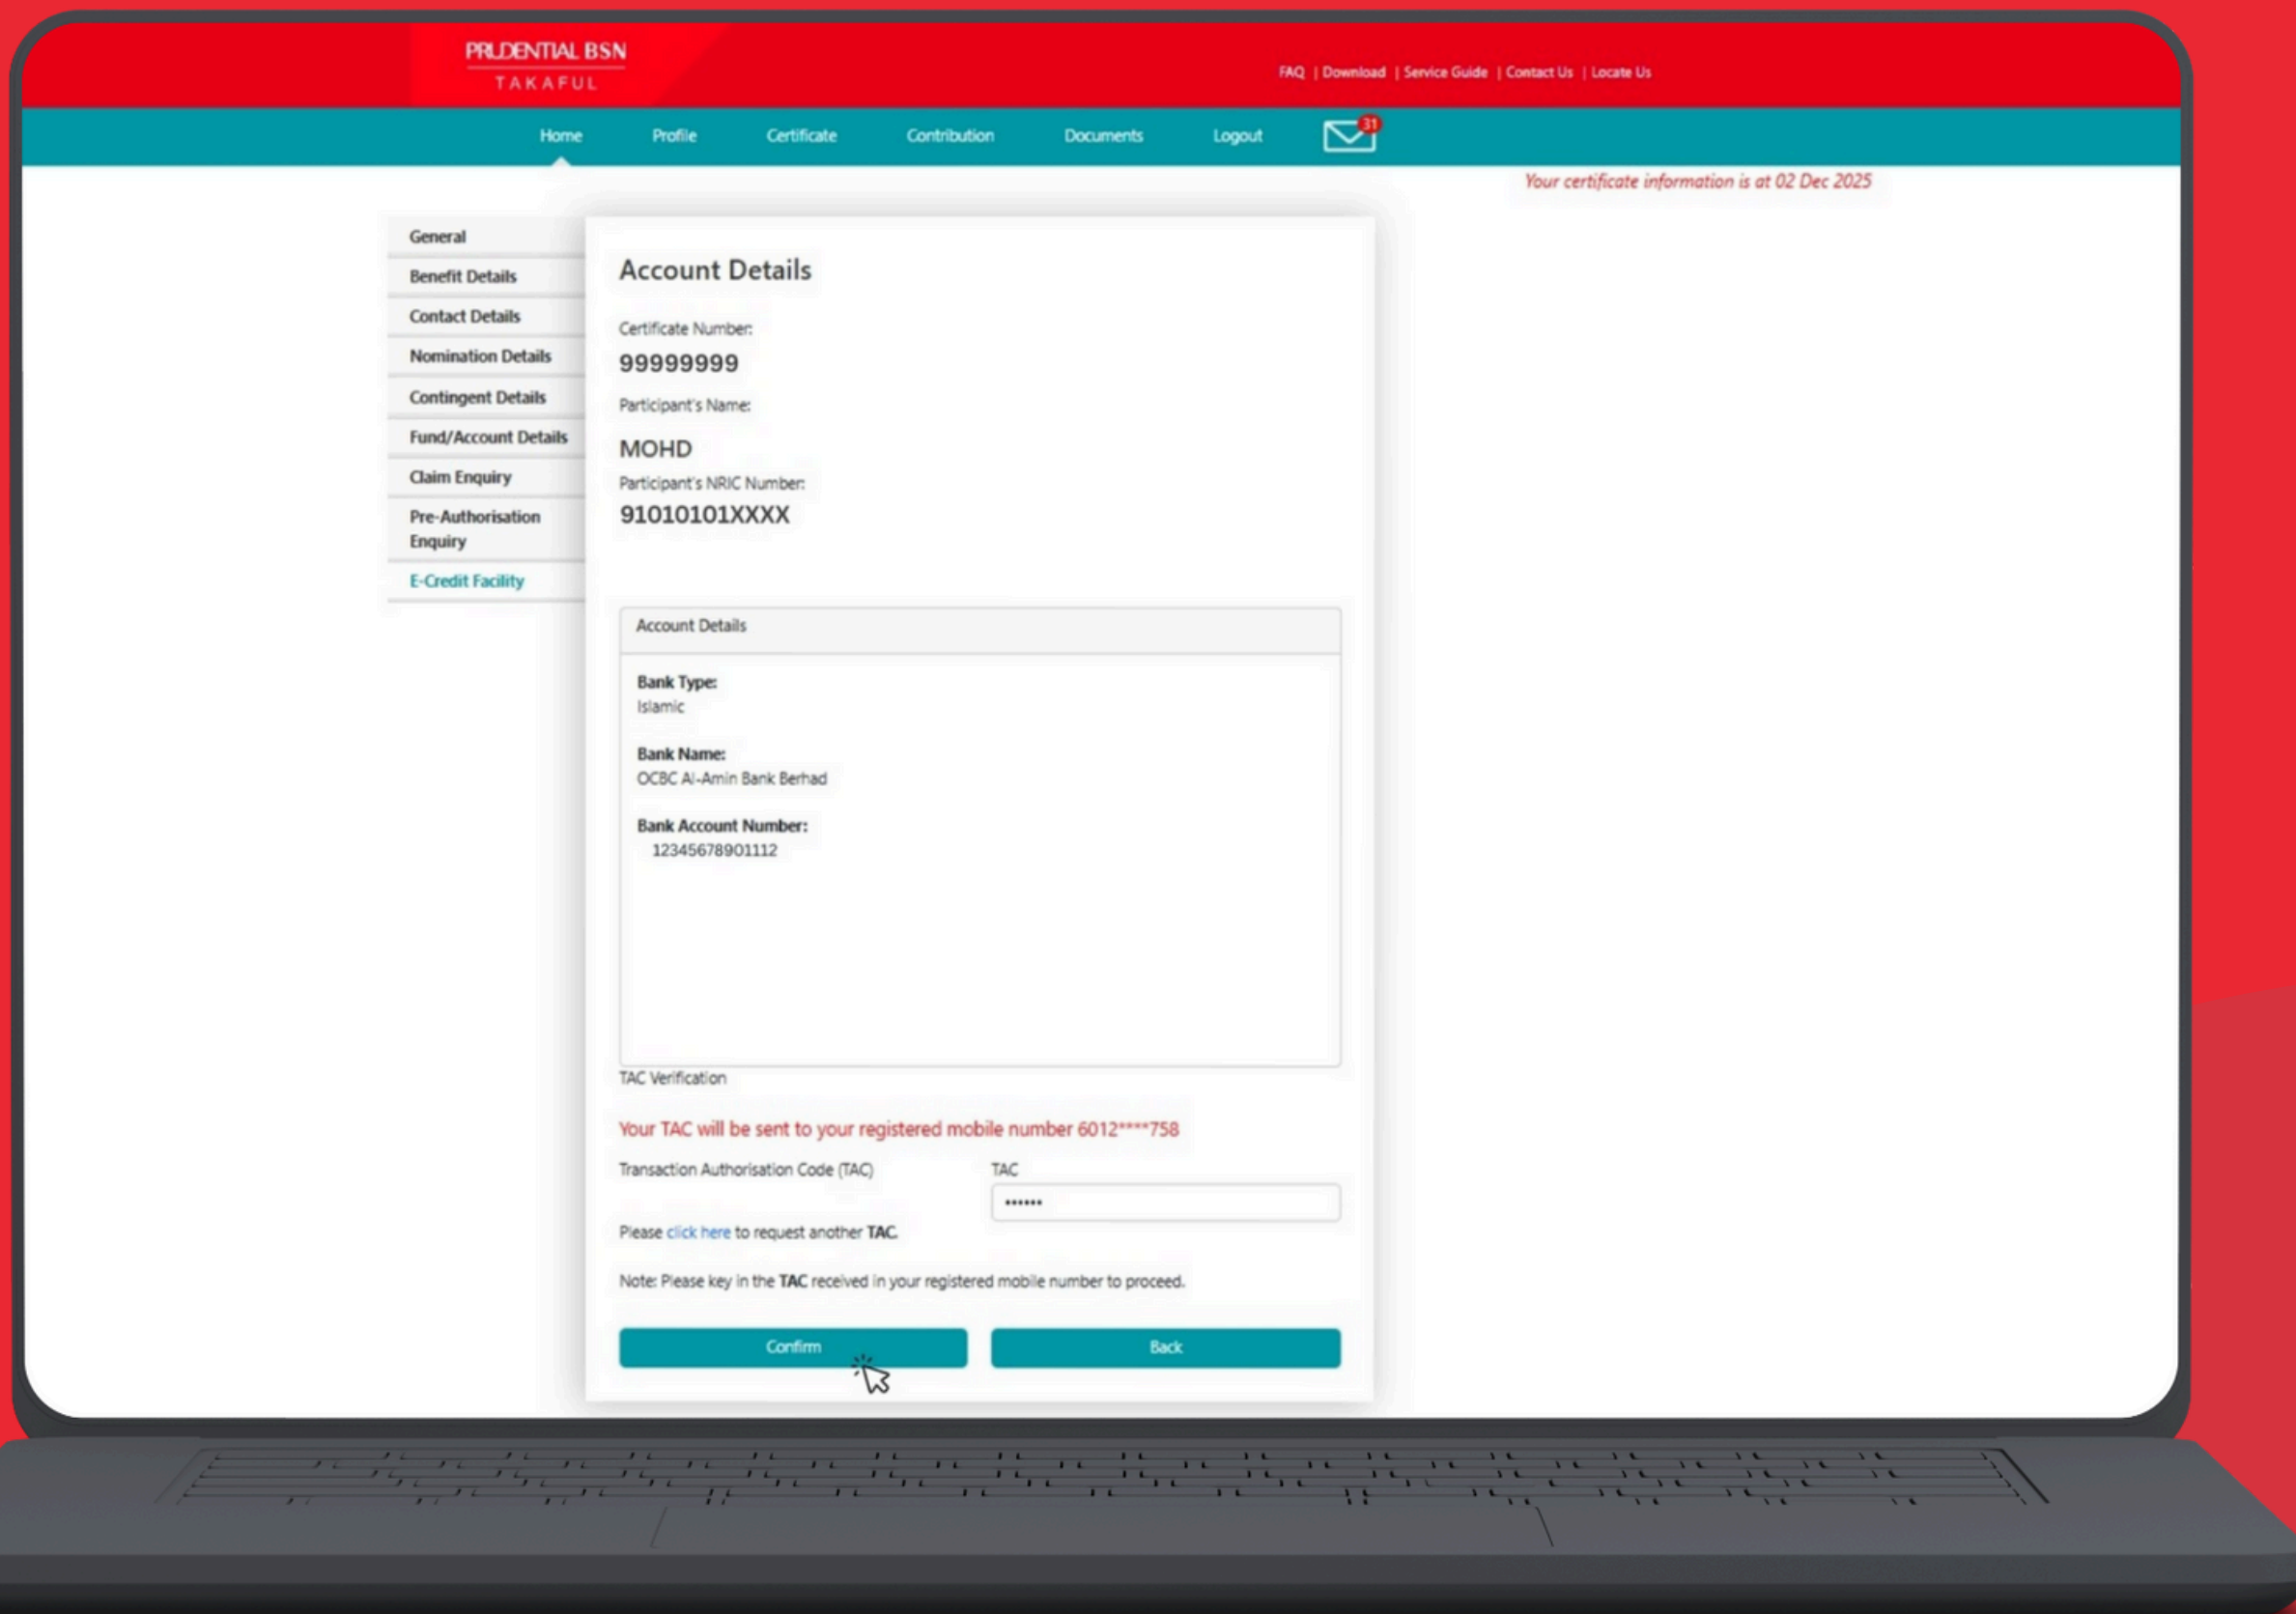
PRUDENTIAL BSN
TAKAFUL

FAQ | Download | Service Guide | Contact Us | Locate Us

Home Profile Certificate Contribution Documents Logout 31

Your certificate information is at 02 Dec 2025

General
Benefit Details
Contact Details
Nomination Details
Contingent Details
Fund/Account Details
Claim Enquiry
Pre-Authorisation Enquiry
E-Credit Facility

Account Details

Certificate Number:
99999999
Participant's Name:
MOHD
Participant's NRIC Number:
91010101XXXX

Account Details

Bank Type:
Islamic

Bank Name:
OCBC Al-Amin Bank Berhad

Bank Account Number:
12345678901112

TAC Verification

Your TAC will be sent to your registered mobile number 6012****758

Transaction Authorisation Code (TAC)
TAC
******

Please click here to request another TAC.

Note: Please key in the TAC received in your registered mobile number to proceed.

Confirm Back